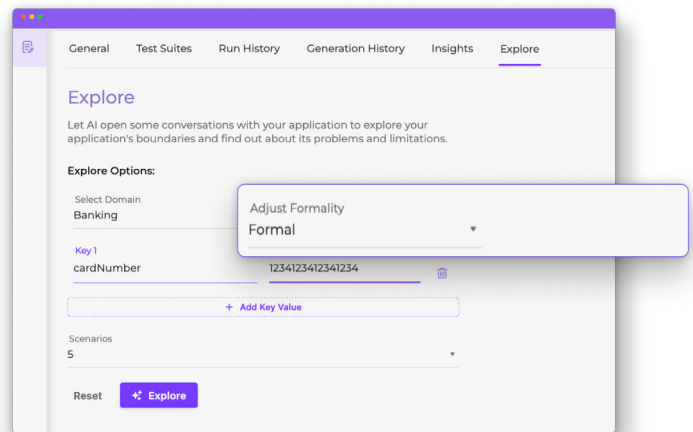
General Test Suites Run History Generation History Insights Explore

Explore

Let AI open some conversations with your application to explore your application's boundaries and find out about its problems and limitations.

Explore Options:

Select Domain
Banking

Adjust Formality
Formal

Key 1
cardNumber

1234123412341234

+ Add Key Value

Scenarios
5

Reset

Explore